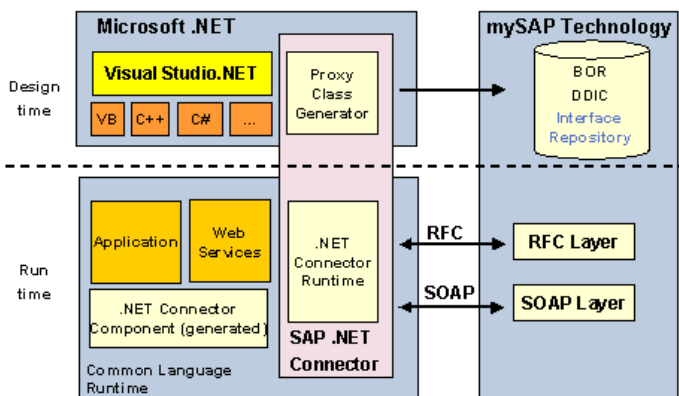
Microsoft .NET

mySAP Technology

Design time

Visual Studio.NET

VB

C++

C#

...

Proxy Class Generator

BOR

DDIC

Interface Repository

Run time

Application

Web Services

.NET Connector Runtime

RFC

RFC Layer

SOAP

SOAP Layer

.NET Connector Component (generated)

Common Language Runtime

SAP .NET Connector